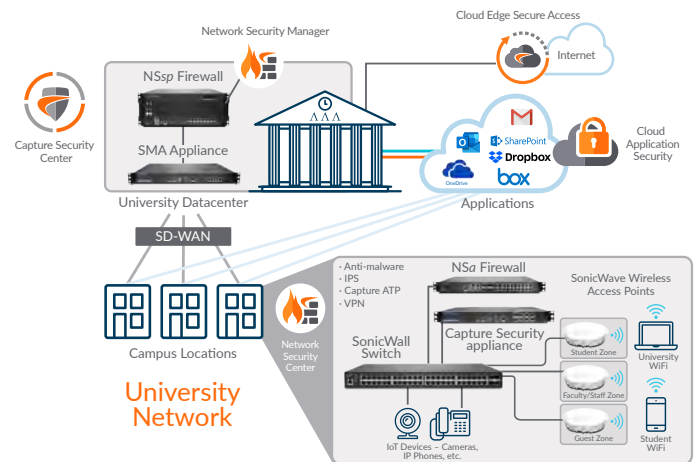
Network Security Manager

Cloud Edge Secure Access

Internet

Capture Security Center

NSsp Firewall

SMA Appliance

University Datacenter

SharePoint

Dropbox

OneDrive

box

Cloud Application Security

Applications

SD-WAN

Campus Locations

University Network

Network Security Center

· Anti-malware
· IPS
· Capture ATP
· VPN

NSa Firewall

SonicWave Wireless Access Points

Capture Security appliance

SonicWall Switch

Student Zone

University WiFi

Faculty/Staff Zone

Guest Zone

Student WiFi

IoT Devices – Cameras, IP Phones, etc.